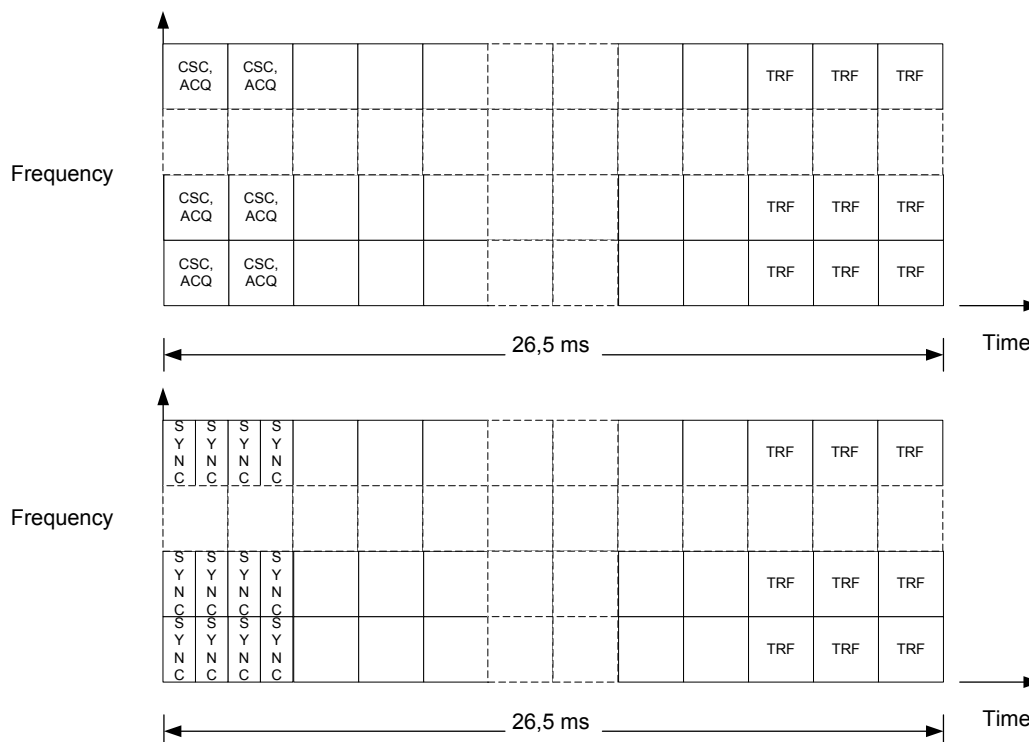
| CSC, ACQ | CSC, ACQ | | | | | | | | TRF | TRF | TRF |
|---|---|---|---|---|---|---|---|---|---|---|---|
| | | | | | | | | | | | |
| CSC, ACQ | CSC, ACQ | | | | | | | | TRF | TRF | TRF |
| CSC, ACQ | CSC, ACQ | | | | | | | | TRF | TRF | TRF |

Frequency

Time

26,5 ms

| SYNC | SYNC | SYNC | SYNC | | | | | | | TRF | TRF | TRF |
|---|---|---|---|---|---|---|---|---|---|---|---|---|
| | | | | | | | | | | | | |
| SYNC | SYNC | SYNC | SYNC | | | | | | | TRF | TRF | TRF |
| SYNC | SYNC | SYNC | SYNC | | | | | | | TRF | TRF | TRF |

Frequency

Time

26,5 ms